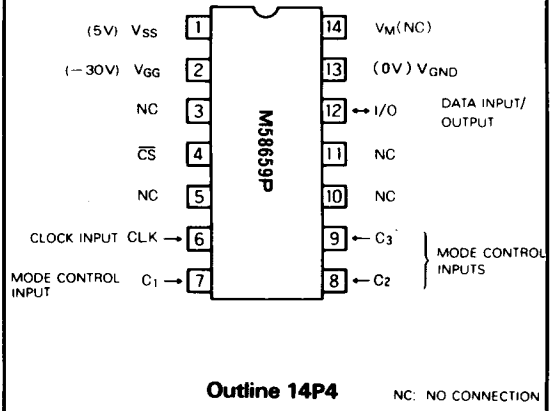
(5V) $V_{SS}$ 1

(−30V) $V_{GG}$ 2

NC 3

$\overline{CS}$ 4

NC 5

CLOCK INPUT CLK → 6

MODE CONTROL INPUT $C_1$ → 7

M58659P

14 $V_M$(NC)

13 (0V) $V_{GND}$

12 ↔ I/O DATA INPUT/ OUTPUT

11 NC

10 NC

9 ← $C_3$

8 ← $C_2$

MODE CONTROL INPUTS

Outline 14P4

NC: NO CONNECTION